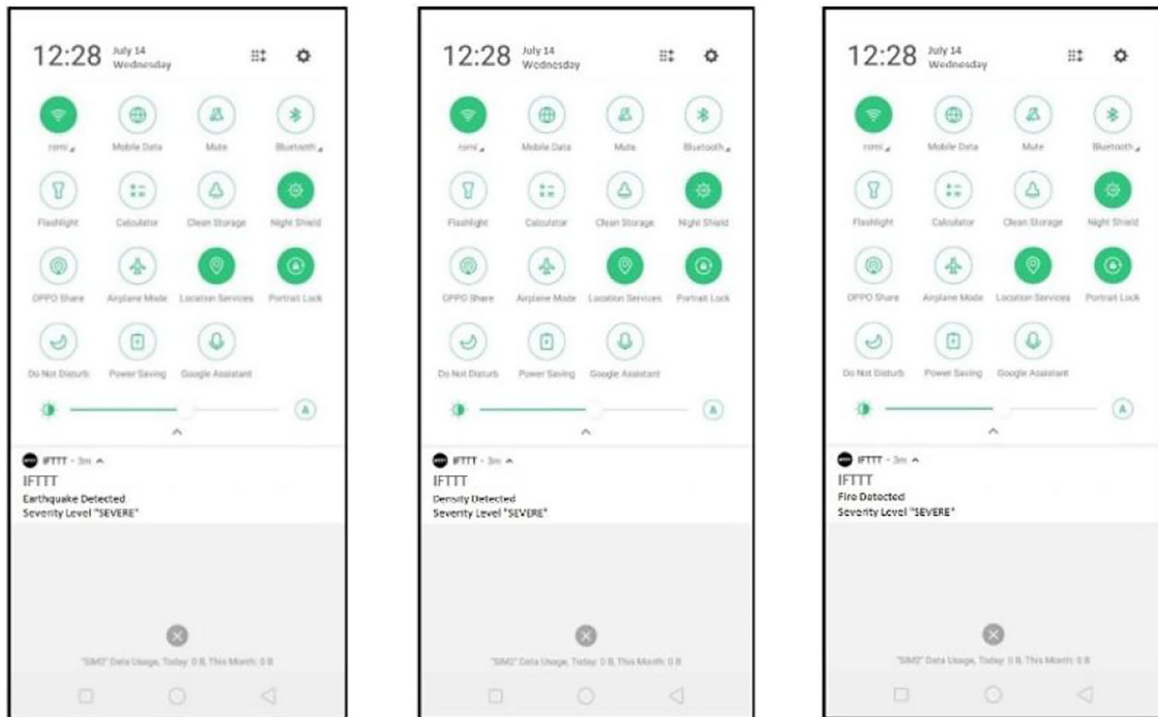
12:28 July 14 Wednesday

romi
Mobile Data
Mute
Bluetooth
Flashlight
Calculator
Clean Storage
Night Shield
OPPO Share
Airplane Mode
Location Services
Portrait Lock
Do Not Disturb
Power Saving
Google Assistant

A

IFTTT - 3m
IFTTT
Earthquake Detected
Severity Level "SEVERE"

"SIM2" Data Usage, Today: 0 B, This Month: 0 B

12:28 July 14 Wednesday

romi
Mobile Data
Mute
Bluetooth
Flashlight
Calculator
Clean Storage
Night Shield
OPPO Share
Airplane Mode
Location Services
Portrait Lock
Do Not Disturb
Power Saving
Google Assistant

A

IFTTT - 3m
IFTTT
Density Detected
Severity Level "SEVERE"

"SIM2" Data Usage, Today: 0 B, This Month: 0 B

12:28 July 14 Wednesday

romi
Mobile Data
Mute
Bluetooth
Flashlight
Calculator
Clean Storage
Night Shield
OPPO Share
Airplane Mode
Location Services
Portrait Lock
Do Not Disturb
Power Saving
Google Assistant

A

IFTTT - 3m
IFTTT
Fire Detected
Severity Level "SEVERE"

"SIM2" Data Usage, Today: 0 B, This Month: 0 B